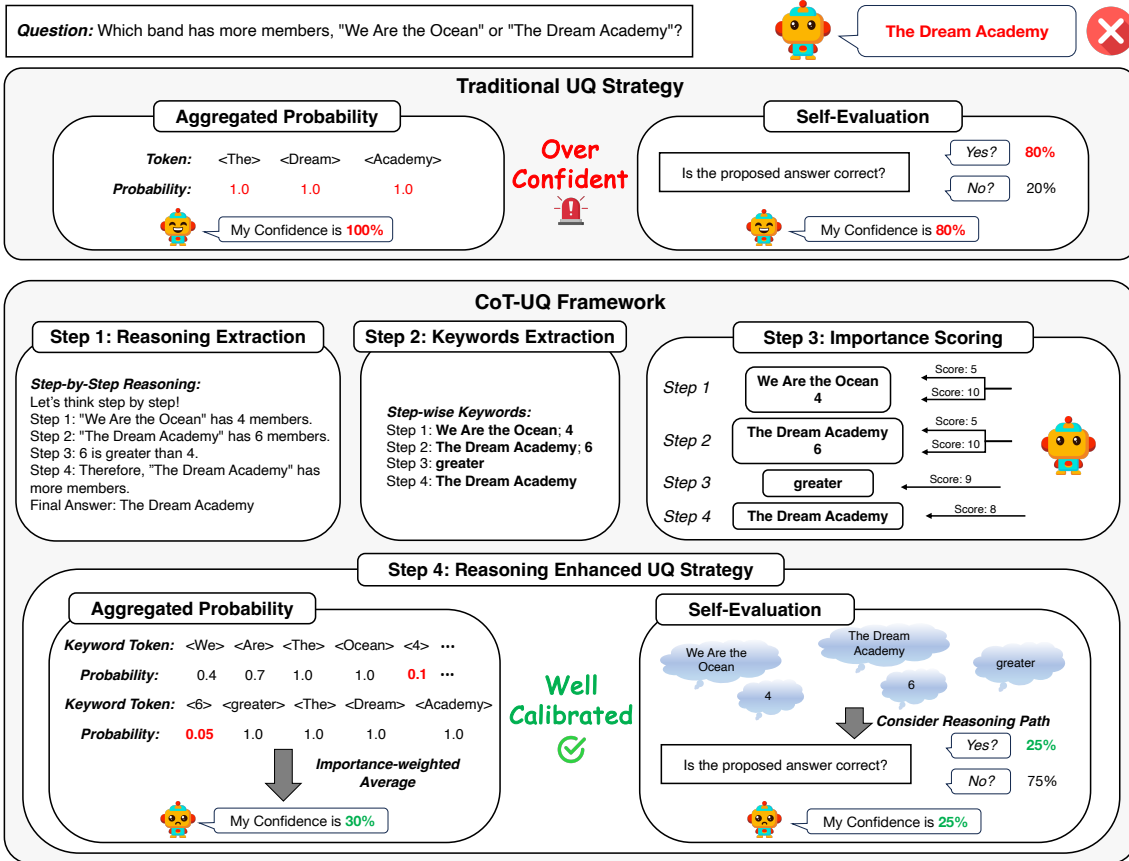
**Question:** Which band has more members, "We Are the Ocean" or "The Dream Academy"?

The Dream Academy

Traditional UQ Strategy

Aggregated Probability

| Token: | <The> | <Dream> | <Academy> |
|---|---|---|---|
| Probability: | 1.0 | 1.0 | 1.0 |

My Confidence is 100%

Over Confident

Self-Evaluation

Is the proposed answer correct?

Yes? 80%

No? 20%

My Confidence is 80%

CoT-UQ Framework

Step 1: Reasoning Extraction

Step-by-Step Reasoning:
Let's think step by step!
Step 1: "We Are the Ocean" has 4 members.
Step 2: "The Dream Academy" has 6 members.
Step 3: 6 is greater than 4.
Step 4: Therefore, "The Dream Academy" has more members.
Final Answer: The Dream Academy

Step 2: Keywords Extraction

Step-wise Keywords:
Step 1: **We Are the Ocean**; **4**
Step 2: **The Dream Academy**; **6**
Step 3: **greater**
Step 4: **The Dream Academy**

Step 3: Importance Scoring

Step 1 We Are the Ocean 4 Score: 5 Score: 10

Step 2 The Dream Academy 6 Score: 5 Score: 10

Step 3 greater Score: 9

Step 4 The Dream Academy Score: 8

Step 4: Reasoning Enhanced UQ Strategy

Aggregated Probability

| Keyword Token: | <We> | <Are> | <The> | <Ocean> | <4> | ··· |
|---|---|---|---|---|---|---|
| Probability: | 0.4 | 0.7 | 1.0 | 1.0 | 0.1 | ··· |

| Keyword Token: | <6> | <greater> | <The> | <Dream> | <Academy> |
|---|---|---|---|---|---|
| Probability: | 0.05 | 1.0 | 1.0 | 1.0 | 1.0 |

Importance-weighted Average

My Confidence is 30%

Well Calibrated

Self-Evaluation

We Are the Ocean

The Dream Academy

greater

4

6

Consider Reasoning Path

Is the proposed answer correct?

Yes? 25%

No? 75%

My Confidence is 25%